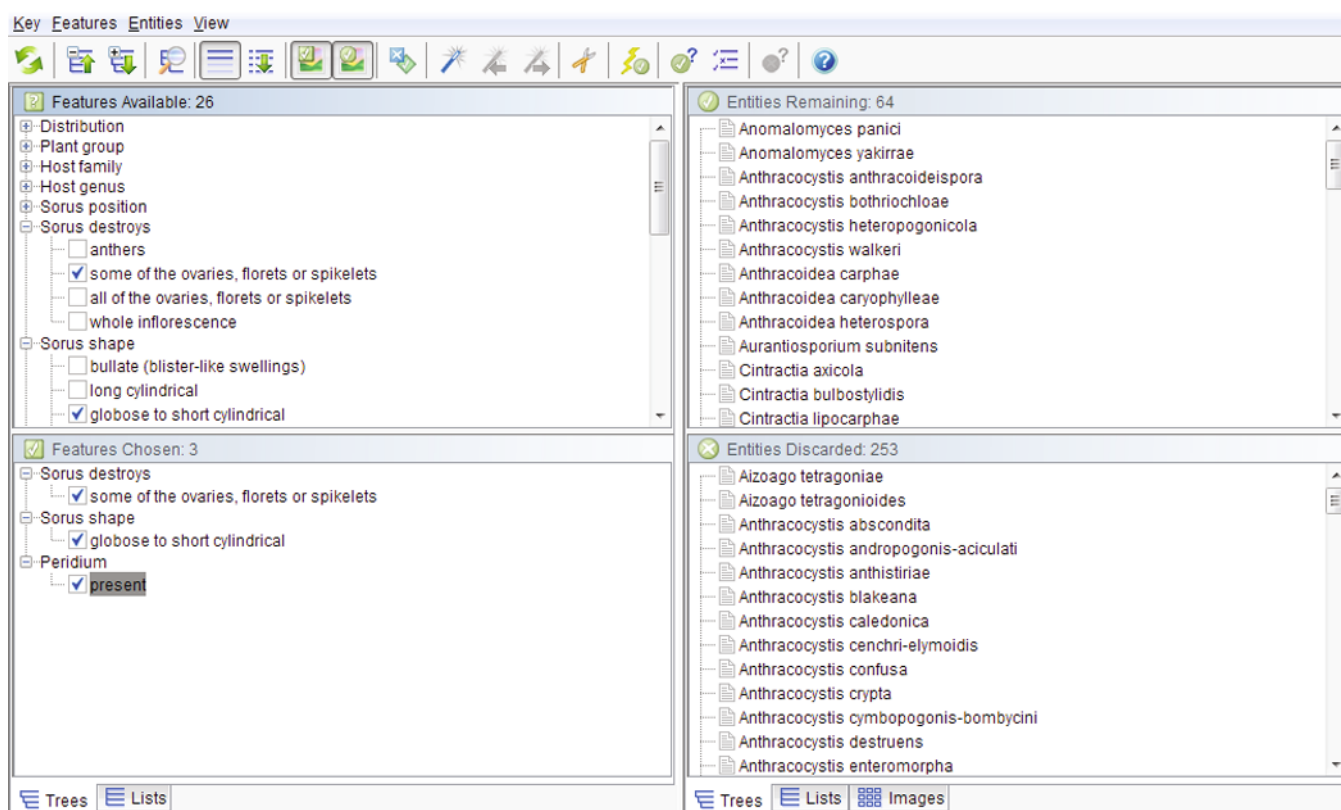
Key Features Entities View

Features Available: 26

Distribution
Plant group
Host family
Host genus
Sorus position
Sorus destroys
anthers
some of the ovaries, florets or spikelets
all of the ovaries, florets or spikelets
whole inflorescence
Sorus shape
bullate (blister-like swellings)
long cylindrical
globose to short cylindrical

Features Chosen: 3

Sorus destroys
some of the ovaries, florets or spikelets
Sorus shape
globose to short cylindrical
Peridium
present

Trees Lists

Entities Remaining: 64

Anomalomyces panici
Anomalomyces yakirrae
Anthracocystis anthracoideispora
Anthracocystis bothriochloae
Anthracocystis heteropogonicola
Anthracocystis walkeri
Anthracoidea carphae
Anthracoidea caryophylleae
Anthracoidea heterospora
Aurantiosporium subnitens
Cintractia axicola
Cintractia bulbostylidis
Cintractia lipocarphae

Entities Discarded: 253

Aizoago tetragoniae
Aizoago tetragonioides
Anthracocystis abscondita
Anthracocystis andropogonis-aciculati
Anthracocystis anthistiriae
Anthracocystis blakeana
Anthracocystis caledonica
Anthracocystis cenchri-elymoidis
Anthracocystis confusa
Anthracocystis crypta
Anthracocystis cymbopogonis-bombycini
Anthracocystis destruens
Anthracocystis enteromorpha

Trees Lists Images